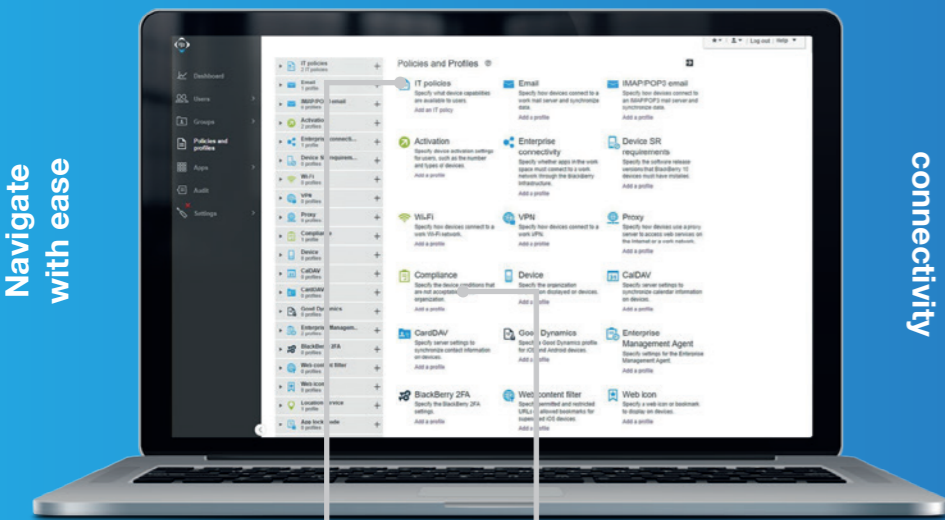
Navigate with ease

connectivity

Dashboard
Users
Groups
Policies and profiles
Apps
Audit
Settings

IT policies
2 IT policies
Email
1 profile
IMAP/POP3 email
Activation
2 profiles
Enterprise connecti...
1 profile
Device SR requirem...
0 profiles
Wi-Fi
0 profiles
VPN
0 profiles
Proxy
0 profiles
Compliance
1 profile
Device
0 profiles
CalDAV
0 profiles
CardDAV
0 profiles
Good Dynamics
0 profiles
Enterprise Managem...
2 profiles
BlackBerry 2FA
0 profiles
Web content filter
0 profiles
Web icon
0 profiles
Location service
1 profile
App lock mode
0 profiles

Log out | Help

Policies and Profiles

IT policies
Specify what device capabilities are available to users.
Add an IT policy

Email
Specify how devices connect to a work mail server and synchronize data.
Add a profile

IMAP/POP3 email
Specify how devices connect to an IMAP/POP3 mail server and synchronize data.
Add a profile

Activation
Specify device activation settings for users, such as the number and types of devices.
Add a profile

Enterprise connectivity
Specify whether apps in the work space must connect to a work network through the BlackBerry Infrastructure.
Add a profile

Device SR requirements
Specify the software release versions that BlackBerry 10 devices must have installed.
Add a profile

Wi-Fi
Specify how devices connect to a work Wi-Fi network.
Add a profile

VPN
Specify how devices connect to a work VPN.
Add a profile

Proxy
Specify how devices use a proxy server to access web services on the Internet or a work network.
Add a profile

Compliance
Specify the device conditions that are not acceptable in your organization.
Add a profile

Device
Specify the organization information displayed on devices.
Add a profile

CalDAV
Specify server settings to synchronize calendar information on devices.
Add a profile

CardDAV
Specify server settings to synchronize contact information on devices.
Add a profile

Good Dynamics
Specify a Good Dynamics profile for iOS and Android devices.
Add a profile

Enterprise Management Agent
Specify settings for the Enterprise Management Agent.
Add a profile

BlackBerry 2FA
Specify the BlackBerry 2FA settings.
Add a profile

Web content filter
Specify permitted and restricted URLs or allowed bookmarks for supervised iOS devices.
Add a profile

Web icon
Specify a web icon or bookmark to display on devices.
Add a profile